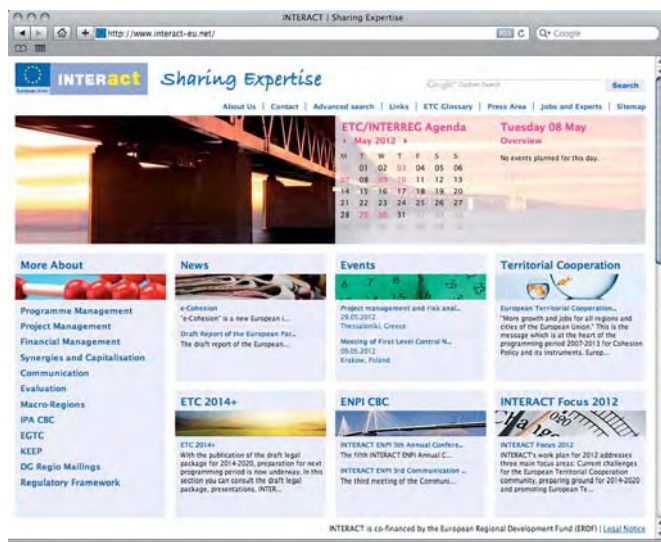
INTERACT | Sharing Expertise

http://www.interact-eu.net/

C Google

European Union

INTERACT

Sharing Expertise

Google Custom Search

Search

About Us | Contact | Advanced search | Links | ETC Glossary | Press Area | Jobs and Experts | Sitemap

ETC/INTERREG Agenda

May 2012

| M | T | W | T | F | S | S |
|---|---|---|---|---|---|---|
| | 01 | 02 | 03 | 04 | 05 | 06 |
| 07 | 08 | 09 | 10 | 11 | 12 | 13 |
| 14 | 15 | 16 | 17 | 18 | 19 | 20 |
| 21 | 22 | 23 | 24 | 25 | 26 | 27 |
| 28 | 29 | 30 | 31 | | | |

Tuesday 08 May

Overview

No events planned for this day.

More About

Programme Management
Project Management
Financial Management
Synergies and Capitalisation
Communication
Evaluation
Macro-Regions
IPA CBC
EGTC
KEEP
DG Regio Mailings
Regulatory Framework

News

e-Cohesion
"e-Cohesion" is a new European i...

Draft Report of the European Par...
The draft report of the European...

Events

Project management and risk anal...
29.05.2012
Thessaloniki, Greece

Meeting of First Level Control N...
09.05.2012
Krakow, Poland

Territorial Cooperation

European Territorial Cooperation...
"More growth and jobs for all regions and cities of the European Union." This is the message which is at the heart of the programming period 2007-2013 for Cohesion Policy and its instruments. Europ...

ETC 2014+

ETC 2014+
With the publication of the draft legal package for 2014-2020, preparation for next programming period is now underway. In this section you can consult the draft legal package, presentations, INTER...

ENPI CBC

INTERACT ENPI 5th Annual Confere...
The fifth INTERACT ENPI Annual C...

INTERACT ENPI 3rd Communication ...
The third meeting of the Communi...

INTERACT Focus 2012

INTERACT Focus 2012
INTERACT's work plan for 2012 addresses three main focus areas: Current challenges for the European Territorial Cooperation community, preparing ground for 2014-2020 and promoting European Te...

INTERACT is co-financed by the European Regional Development Fund (ERDF) | Legal Notice